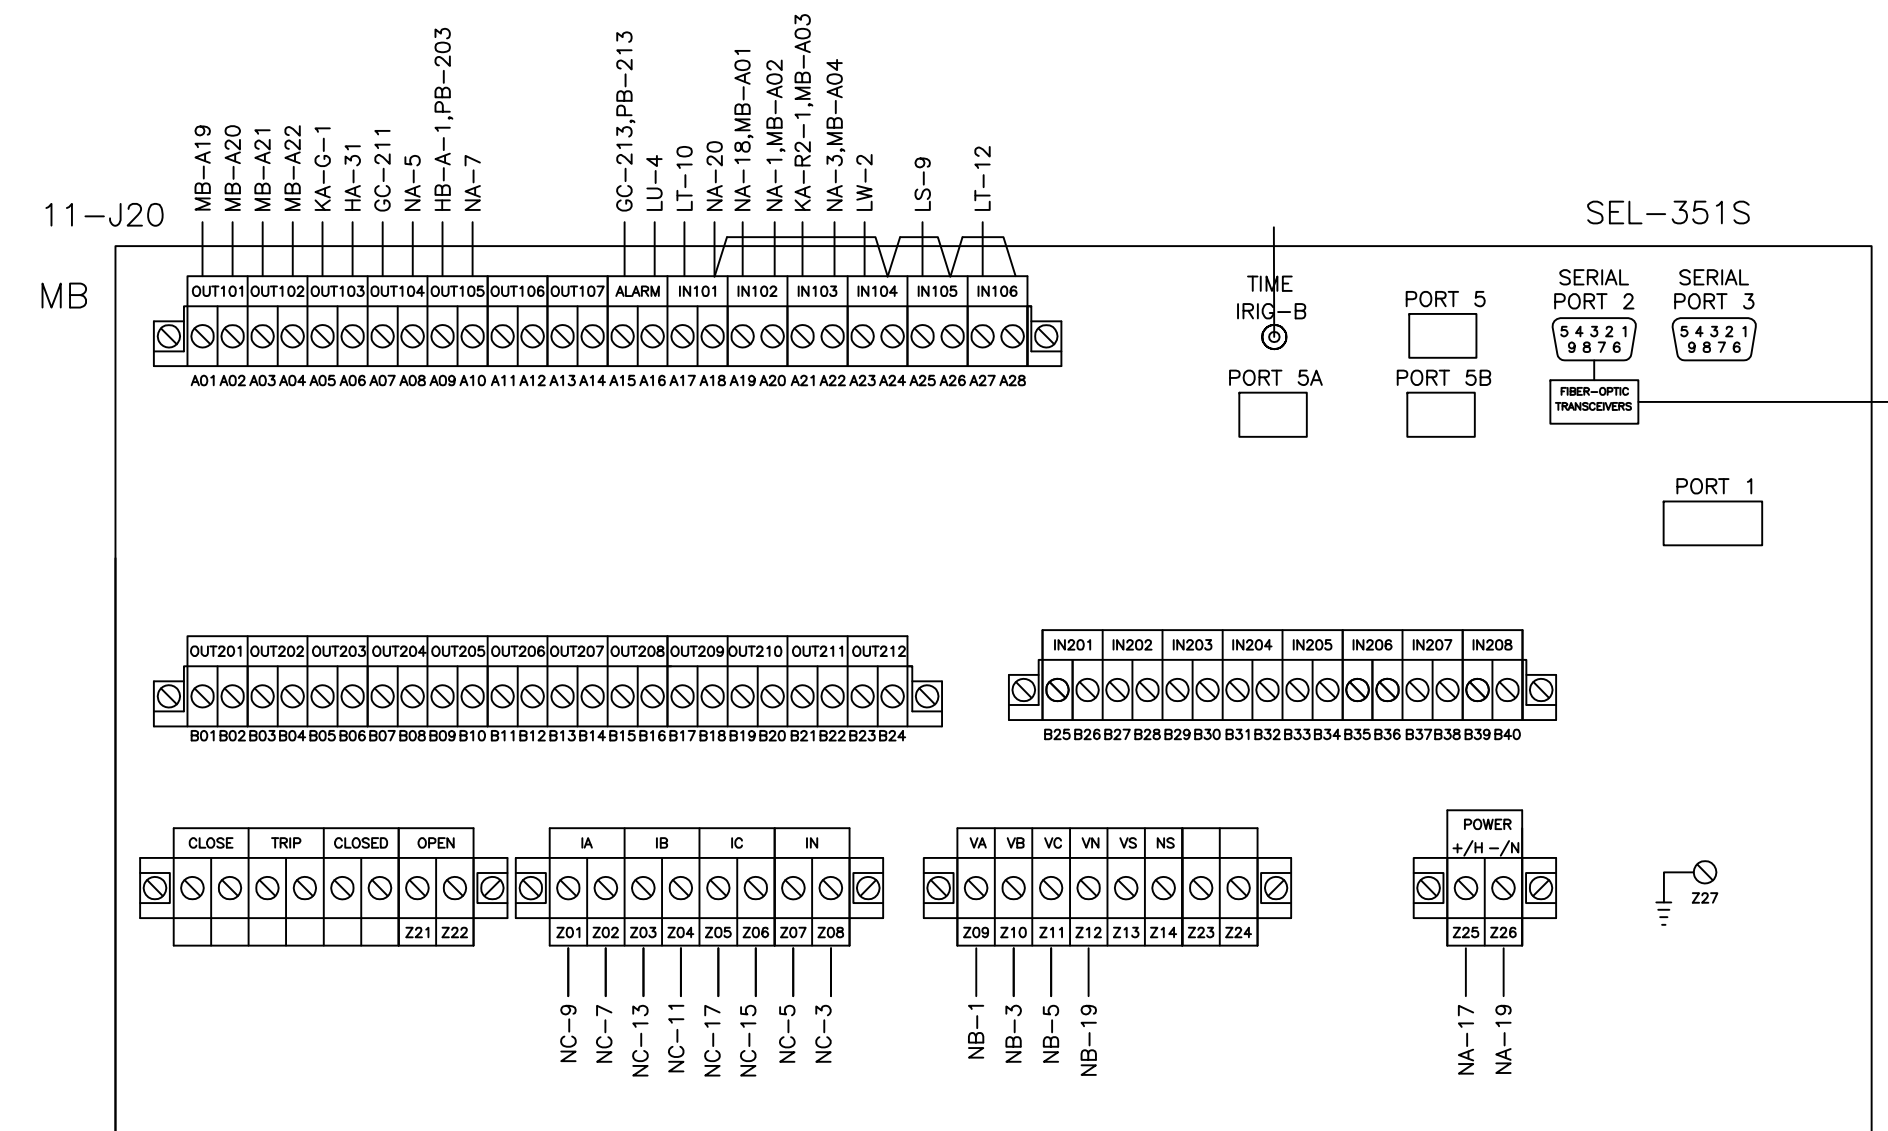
11–J20

MB

MB–A19
MB–A20
MB–A21
MB–A22
KA–G–1
HA–31
GC–211
NA–5
HB–A–1,PB–203
NA–7
GC–213,PB–213
LU–4
LT–10
NA–20
NA–18,MB–A01
NA–1,MB–A02
KA–R2–1,MB–A03
NA–3,MB–A04
LW–2
LS–9
LT–12

SEL–351S

| OUT101 | OUT102 | OUT103 | OUT104 | OUT105 | OUT106 | OUT107 | ALARM | IN101 | IN102 | IN103 | IN104 | IN105 | IN106 |
|---|---|---|---|---|---|---|---|---|---|---|---|---|---|

A01 A02 A03 A04 A05 A06 A07 A08 A09 A10 A11 A12 A13 A14 A15 A16 A17 A18 A19 A20 A21 A22 A23 A24 A25 A26 A27 A28

TIME
IRIG–B

PORT 5

SERIAL
PORT 2
5 4 3 2 1
9 8 7 6

SERIAL
PORT 3
5 4 3 2 1
9 8 7 6

PORT 5A

PORT 5B

FIBER–OPTIC
TRANSCEIVERS

PORT 1

| OUT201 | OUT202 | OUT203 | OUT204 | OUT205 | OUT206 | OUT207 | OUT208 | OUT209 | OUT210 | OUT211 | OUT212 |
|---|---|---|---|---|---|---|---|---|---|---|---|

B01 B02 B03 B04 B05 B06 B07 B08 B09 B10 B11 B12 B13 B14 B15 B16 B17 B18 B19 B20 B21 B22 B23 B24

| IN201 | IN202 | IN203 | IN204 | IN205 | IN206 | IN207 | IN208 |
|---|---|---|---|---|---|---|---|

B25 B26 B27 B28 B29 B30 B31 B32 B33 B34 B35 B36 B37 B38 B39 B40

| CLOSE | TRIP | CLOSED | OPEN |
|---|---|---|---|

Z21 Z22

| IA | IB | IC | IN |
|---|---|---|---|

Z01 Z02 Z03 Z04 Z05 Z06 Z07 Z08

| VA | VB | VC | VN | VS | NS |
|---|---|---|---|---|---|

Z09 Z10 Z11 Z12 Z13 Z14 Z23 Z24

POWER
+/H –/N

Z25 Z26

Z27

NC–9
NC–7
NC–13
NC–11
NC–17
NC–15
NC–5
NC–3

NB–1
NB–3
NB–5
NB–19

NA–17
NA–19